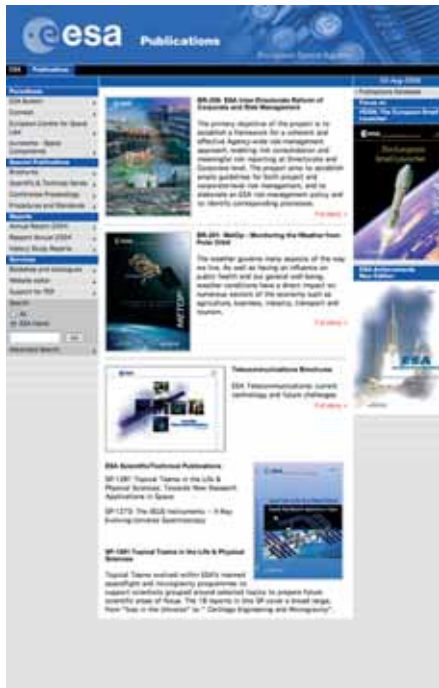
esa Publications

European Space Agency

ESA Publications

12 Aug 2006

Periodicals
ESA Bulletin
Connect
European Centre for Space Law
Annuaire - Space Conventions

Special Publications
Brochures
Scientific & Technical Series
Conference Proceedings
Procedures and Standards

Reports
Annual Report 2004
Report Annual 2004
History Study Reports

Services
Booklets and catalogues
Website editor
Support for PDF

Search
All
ESA News
Go
Advanced Search

BR-209: ESA Inter-Directorate Reform of Corporate and Risk Management

The primary objective of the project is to establish a framework for a coherent and effective Agency-wide risk management approach, enabling risk consolidation and meaningful risk reporting at Directorate and Corporate level. The project aims to establish simple guidelines for both project and corporate-level risk management, and to elaborate an ESA risk management policy and to identify corresponding processes.

Full story »

BR-261: MetOp - Monitoring the Weather from Polar Orbit

The weather governs many aspects of the way we live. As well as having an influence on public health and our general well-being, weather conditions have a direct impact on numerous sectors of the economy such as agriculture, business, industry, transport and tourism.

Full story »

Telecommunications Brochures

ESA Telecommunications: current technology and future challenges

Full story »

ESA Scientific/Technical Publications

SP-1281 Topical Teams in the Life & Physical Sciences: Towards New Research Applications in Space

SP-1273: The ISGS Instruments — X-Ray Evolving Universe Spectroscopy

SP-1281 Topical Teams in the Life & Physical Sciences

Topical Teams evolved within ESA's manned spaceflight and microgravity programmes to support scientists grouped around selected topics to prepare future scientific areas of focus. The 18 reports in this SP cover a broad range, from "Ices in the Universe" to " Cartilage Engineering and Microgravity".

Publications Database

Focus on
VEGA: The European Small Launcher

esa
The European Small Launcher

ESA Achievements
New Edition

METOP